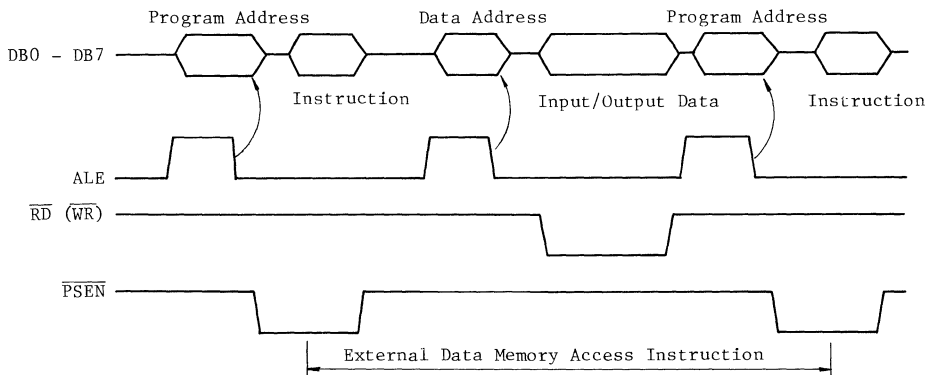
Program Address

Data Address

Program Address

DB0 - DB7

Instruction

Input/Output Data

Instruction

ALE

$\overline{RD}$ ($\overline{WR}$)

$\overline{PSEN}$

External Data Memory Access Instruction